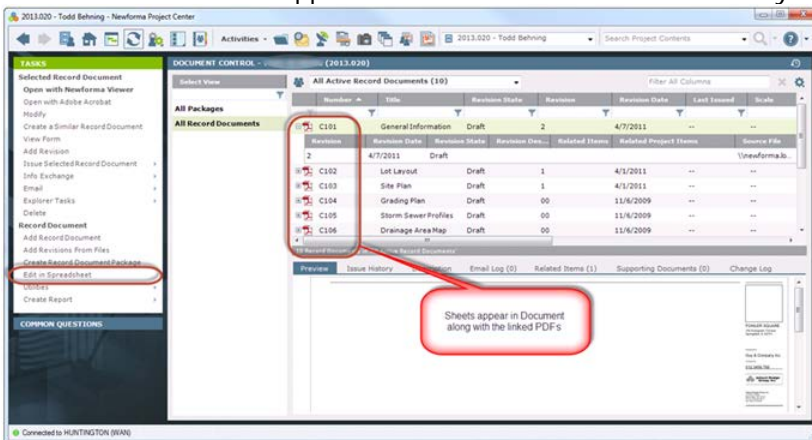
2013.020 - Todd Behning - Newforma Project Center

Activities

2013.020 - Todd Behning

Search Project Contents

TASKS

Selected Record Document

Open with Newforma Viewer

Open with Adobe Acrobat

Modify

Create a Similar Record Document

View Form

Add Revision

Issue Selected Record Document

Info Exchange

Email

Explorer Tasks

Delete

Record Document

Add Record Document

Add Revisions From Files

Create Record Document Package

Edit in Spreadsheet

Utilities

Create Report

COMMON QUESTIONS

DOCUMENT CONTROL - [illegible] (2013.020)

Select View

All Packages

All Record Documents

All Active Record Documents (10)

Filter All Columns

| Number | Title | Revision State | Revision | Revision Date | Last Issued | Scale |
|---|---|---|---|---|---|---|
| C101 | General Information | Draft | 2 | 4/7/2011 | -- | -- |

| Revision | Revision Date | Revision State | Revision Des... | Related Items | Related Project Items | Source File |
|---|---|---|---|---|---|---|
| 2 | 4/7/2011 | Draft | | | | \\newforma.lo... |

| Number | Title | Revision State | Revision | Revision Date | Last Issued | Scale |
|---|---|---|---|---|---|---|
| C102 | Lot Layout | Draft | 1 | 4/1/2011 | -- | -- |
| C103 | Site Plan | Draft | 1 | 4/1/2011 | -- | -- |
| C104 | Grading Plan | Draft | 00 | 11/6/2009 | -- | -- |
| C105 | Storm Sewer Profiles | Draft | 00 | 11/6/2009 | -- | -- |
| C106 | Drainage Area Map | Draft | 00 | 11/6/2009 | -- | -- |

10 Record Documents ... Active Record Documents

Preview | Issue History | Description | Email Log (0) | Related Items (1) | Supporting Documents (0) | Change Log

Sheets appear in Document along with the linked PDFs

Connected to HUNTINGTON (WAN)